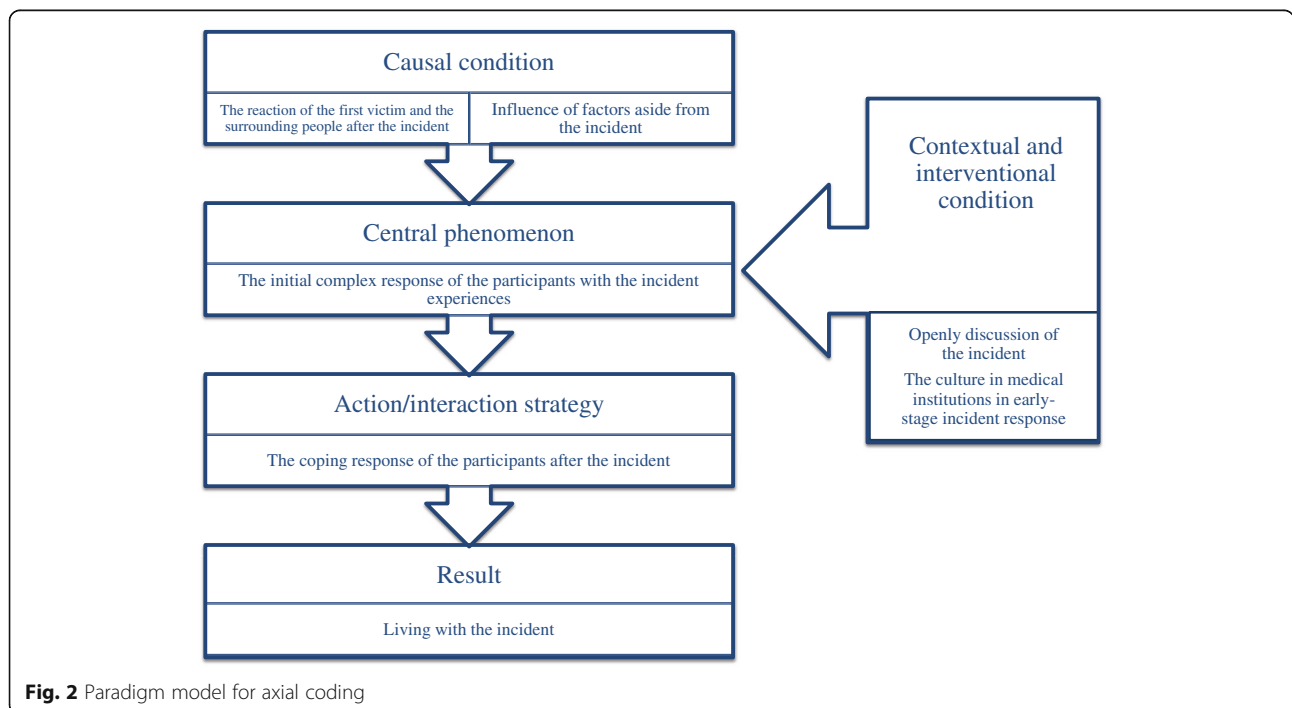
Causal condition

The reaction of the first victim and the surrounding people after the incident

Influence of factors aside from the incident

Central phenomenon

The initial complex response of the participants with the incident experiences

Action/interaction strategy

The coping response of the participants after the incident

Result

Living with the incident

Contextual and interventional condition

Openly discussion of the incident

The culture in medical institutions in early-stage incident response

**Fig. 2** Paradigm model for axial coding